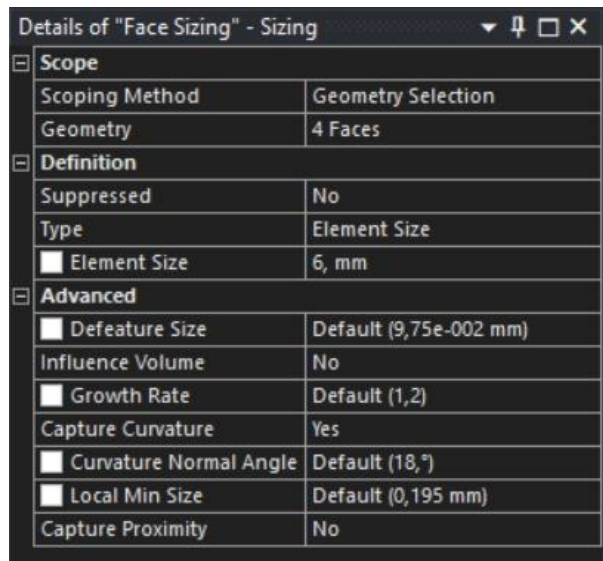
Details of "Face Sizing" - Sizing

Scope

| Scoping Method | Geometry Selection |
|---|---|
| Geometry | 4 Faces |

Definition

| Suppressed | No |
|---|---|
| Type | Element Size |
| Element Size | 6, mm |

Advanced

| Defeature Size | Default (9,75e-002 mm) |
|---|---|
| Influence Volume | No |
| Growth Rate | Default (1,2) |
| Capture Curvature | Yes |
| Curvature Normal Angle | Default (18,°) |
| Local Min Size | Default (0,195 mm) |
| Capture Proximity | No |